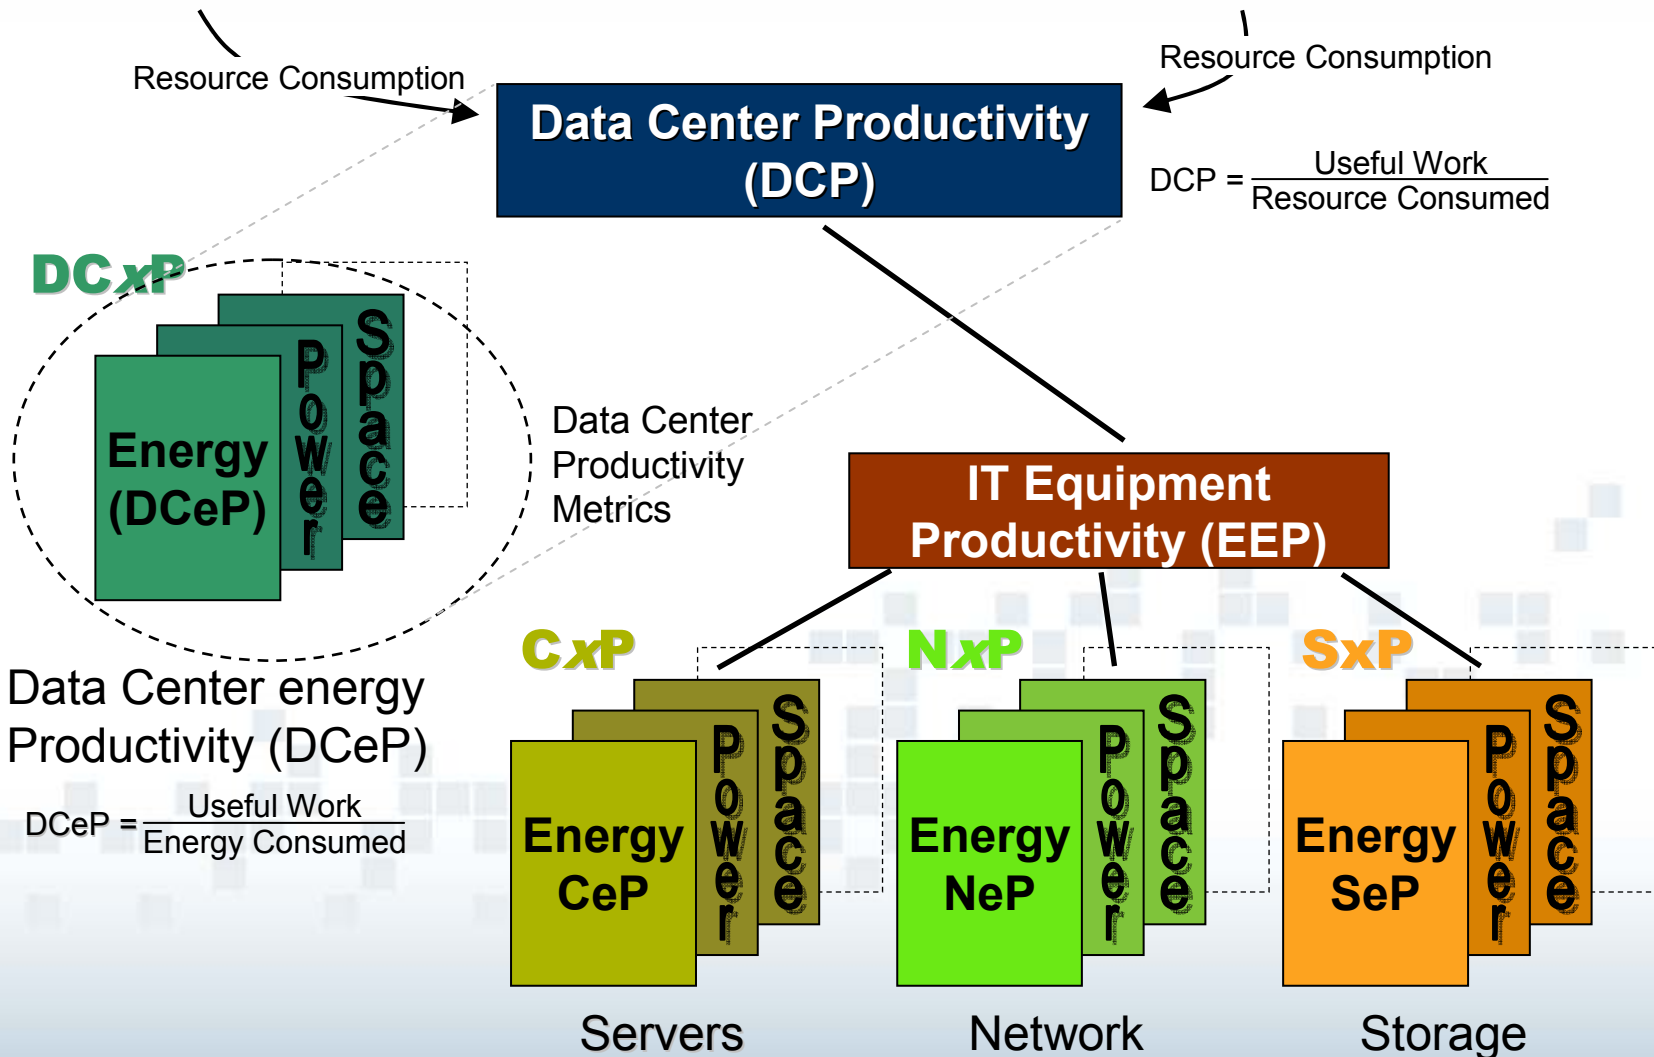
Resource Consumption

Resource Consumption

Data Center Productivity (DCP)

DCP = $\frac{\text{Useful Work}}{\text{Resource Consumed}}$

DC*x*P

Energy (DCeP)

Power

Space

Data Center Productivity Metrics

IT Equipment Productivity (EEP)

Data Center energy Productivity (DCeP)

DCeP = $\frac{\text{Useful Work}}{\text{Energy Consumed}}$

C*x*P

Energy CeP

Power

Space

N*x*P

Energy NeP

Power

Space

S*x*P

Energy SeP

Power

Space

Servers

Network

Storage